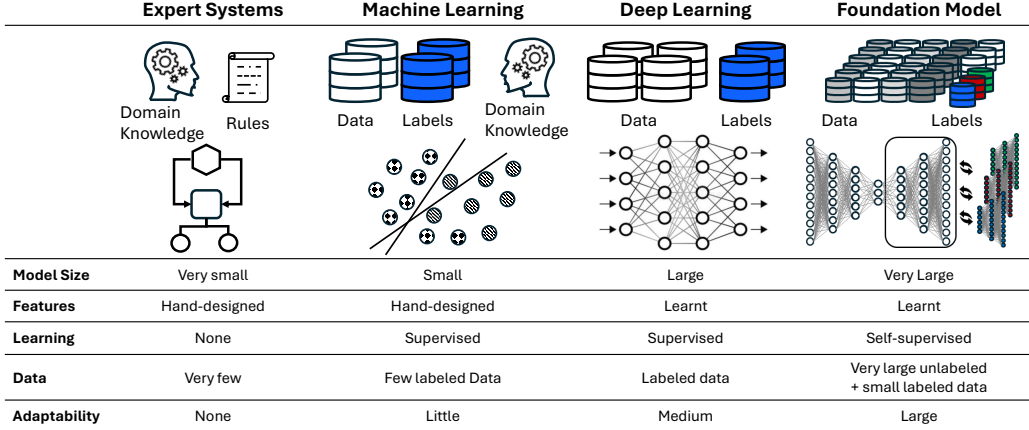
| | Expert Systems | Machine Learning | Deep Learning | Foundation Model |
|---|---|---|---|---|
| | Domain Knowledge, Rules | Data, Labels, Domain Knowledge | Data, Labels | Data, Labels |
| **Model Size** | Very small | Small | Large | Very Large |
| **Features** | Hand-designed | Hand-designed | Learnt | Learnt |
| **Learning** | None | Supervised | Supervised | Self-supervised |
| **Data** | Very few | Few labeled Data | Labeled data | Very large unlabeled + small labeled data |
| **Adaptability** | None | Little | Medium | Large |